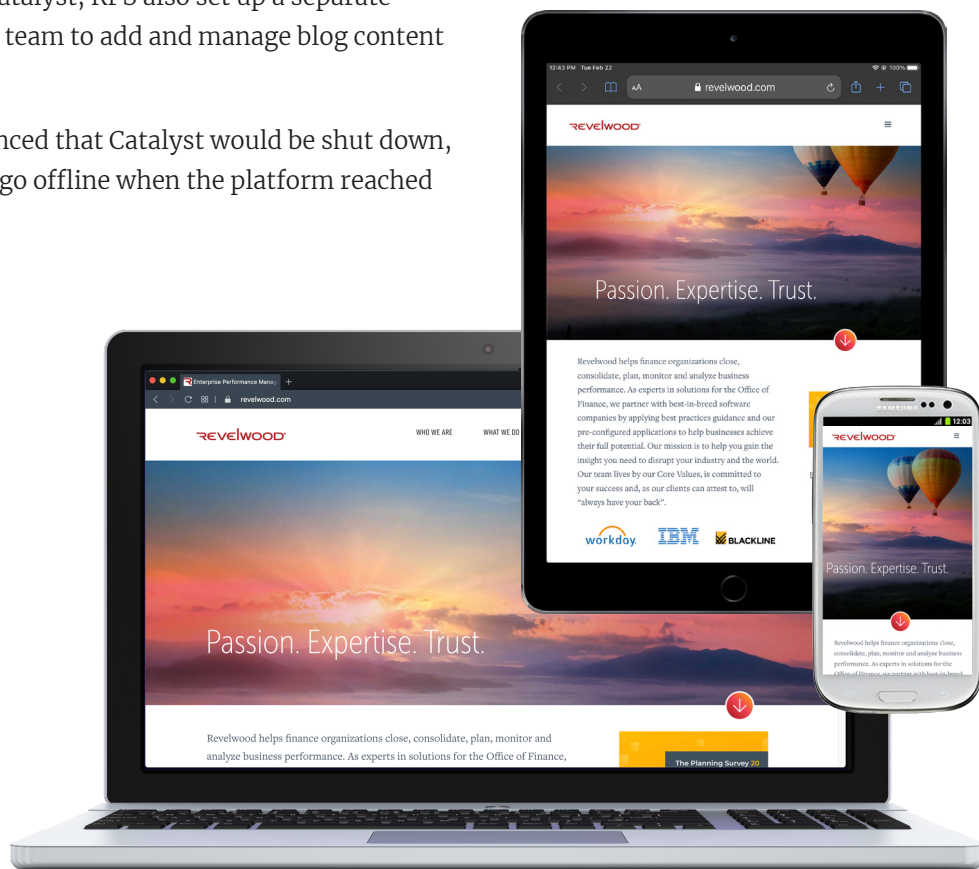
atalyst, RPS also set up a separate team to add and manage blog content

nced that Catalyst would be shut down, go offline when the platform reached

12:43 PM Tue Feb 22

100%

revelwood.com

REVELWOOD

Passion. Expertise. Trust.

Revelwood helps finance organizations close, consolidate, plan, monitor and analyze business performance. As experts in solutions for the Office of Finance, we partner with best-in-breed software companies by applying best practices guidance and our pre-configured applications to help businesses achieve their full potential. Our mission is to help you gain the insight you need to disrupt your industry and the world. Our team lives by our Core Values, is committed to your success and, as our clients can attest to, will "always have your back".

workday. IBM BLACKLINE

SAMSUNG

12:03

REVELWOOD

Passion. Expertise. Trust.

Revelwood helps finance organizations close, consolidate, plan, monitor and analyze business performance. As experts in solutions for the Office of Finance, we partner with best-in-breed

Enterprise Performance Manag

revelwood.com

REVELWOOD

WHO WE ARE

WHAT WE DO

Passion. Expertise. Trust.

Revelwood helps finance organizations close, consolidate, plan, monitor and analyze business performance. As experts in solutions for the Office of Finance,

The Planning Survey 20